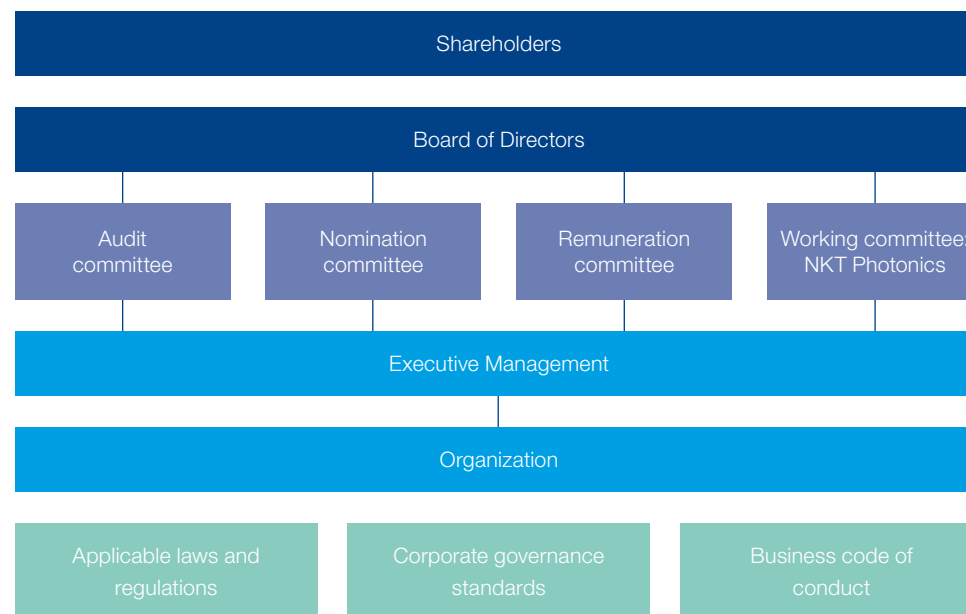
Shareholders

Board of Directors

Audit committee

Nomination committee

Remuneration committee

Working committee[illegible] NKT Photonics

Executive Management

Organization

Applicable laws and regulations

Corporate governance standards

Business code of conduct